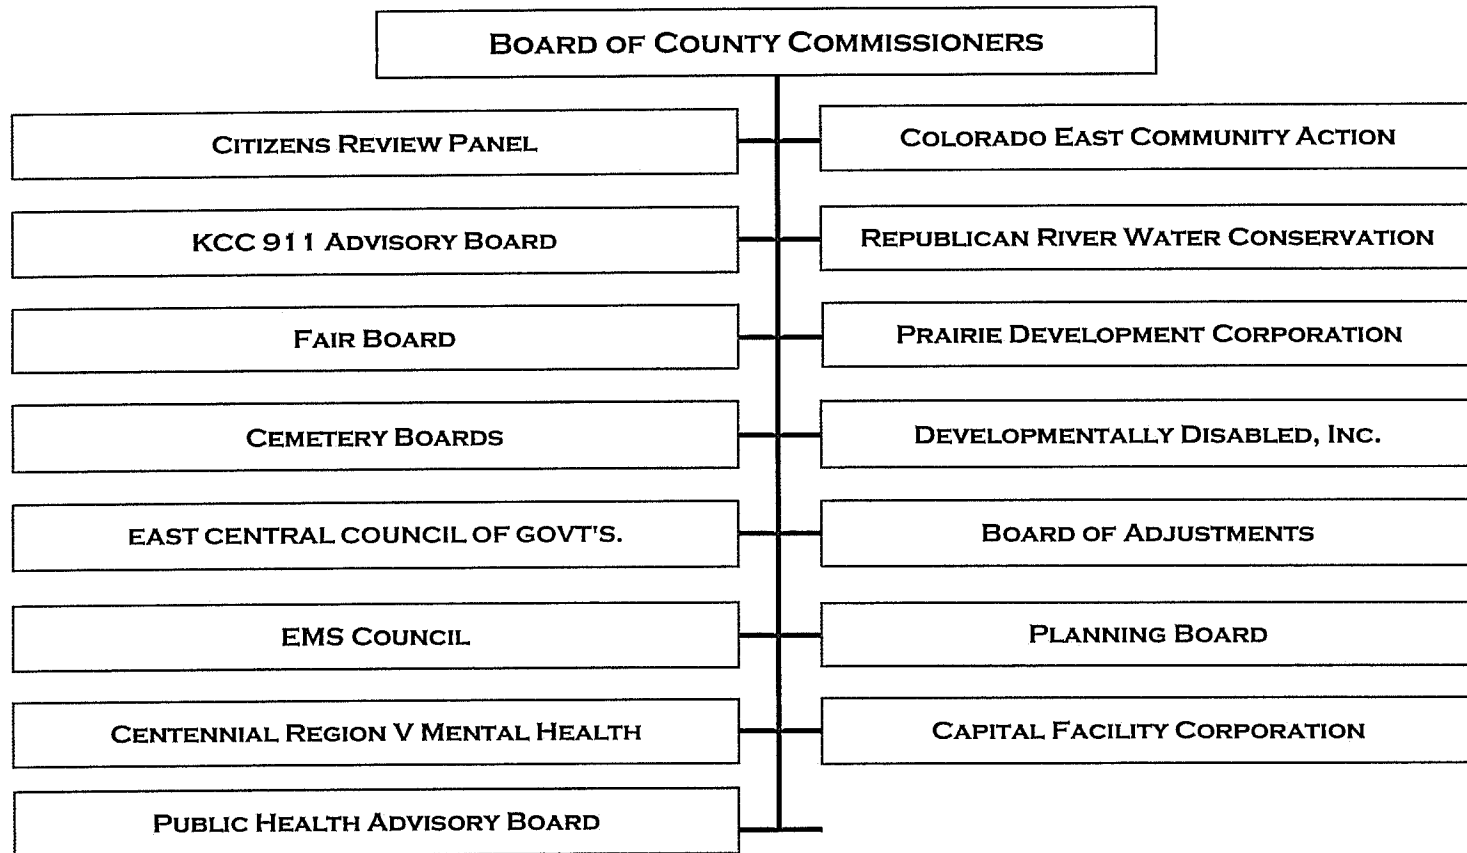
BOARD OF COUNTY COMMISSIONERS

CITIZENS REVIEW PANEL

COLORADO EAST COMMUNITY ACTION

KCC 911 ADVISORY BOARD

REPUBLICAN RIVER WATER CONSERVATION

FAIR BOARD

PRAIRIE DEVELOPMENT CORPORATION

CEMETERY BOARDS

DEVELOPMENTALLY DISABLED, INC.

EAST CENTRAL COUNCIL OF GOVT'S.

BOARD OF ADJUSTMENTS

EMS COUNCIL

PLANNING BOARD

CENTENNIAL REGION V MENTAL HEALTH

CAPITAL FACILITY CORPORATION

PUBLIC HEALTH ADVISORY BOARD